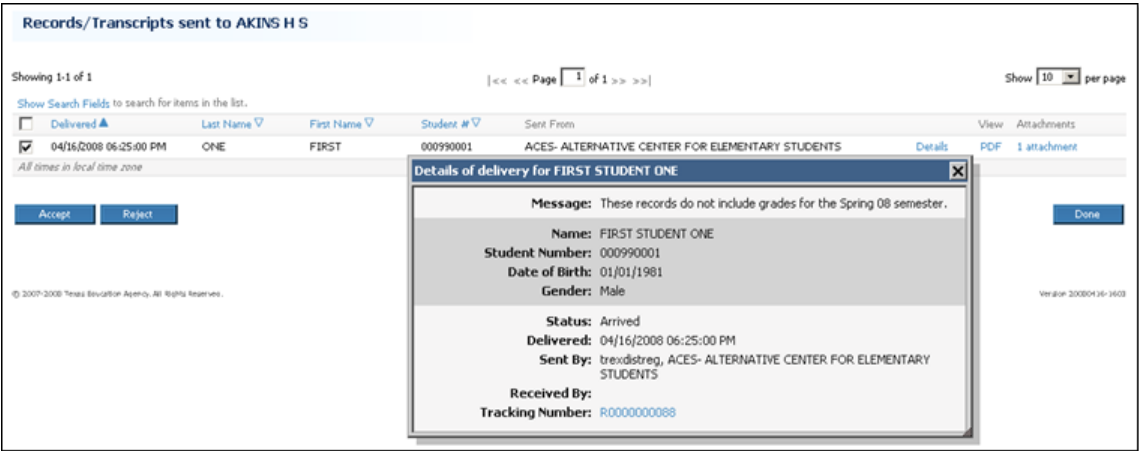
Records/Transcripts sent to AKINS H S

Showing 1-1 of 1

|<< << Page 1 of 1 >> >>|

Show 10 per page

Show Search Fields to search for items in the list.

| | Delivered ▲ | Last Name ▽ | First Name ▽ | Student # ▽ | Sent From | | View | Attachments |
|---|---|---|---|---|---|---|---|---|
| ☑ | 04/16/2008 06:25:00 PM | ONE | FIRST | 000990001 | ACES- ALTERNATIVE CENTER FOR ELEMENTARY STUDENTS | Details | PDF | 1 attachment |

All times in local time zone

Accept Reject

Done

© 2007-2008 Texas Education Agency. All Rights Reserved.

Version 20080416-1603

Details of delivery for FIRST STUDENT ONE

Message: These records do not include grades for the Spring 08 semester.

Name: FIRST STUDENT ONE
Student Number: 000990001
Date of Birth: 01/01/1981
Gender: Male

Status: Arrived
Delivered: 04/16/2008 06:25:00 PM
Sent By: trexdistreg, ACES- ALTERNATIVE CENTER FOR ELEMENTARY STUDENTS
Received By:
Tracking Number: R0000000088